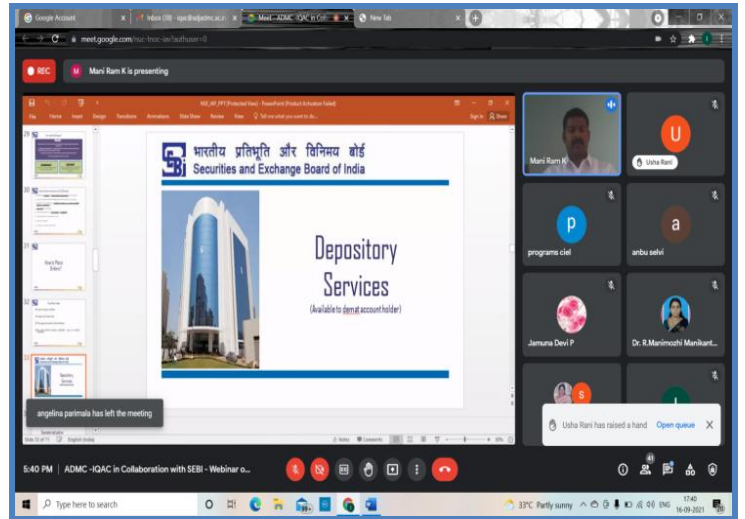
Google Account | Inbox (38) - iqac@adjadmc.ac.in | Meet - ADMC -IQAC in Coll | New Tab

meet.google.com/nuc-tnoc-iav?authuser=0

REC

Mani Ram K is presenting

NSE_AIF_PPT [Protected View] - PowerPoint (Product Activation Failed)

File Home Insert Design Transitions Animations Slide Show Review View Tell me what you want to do...

Sign in Share

29

30

31

32

33

भारतीय प्रतिभूति और विनिमय बोर्ड
Securities and Exchange Board of India

Depository Services

(Available to demat account holder)

angelina parimala has left the meeting

Slide 33 of 71 English (India)

Notes Comments

Mani Ram K

U

Usha Rani

p

programs ciel

a

anbu selvi

Jamuna Devi P

Dr. R.Manimozhi Manikant...

S

Usha Rani has raised a hand Open queue

5:40 PM | ADMC -IQAC in Collaboration with SEBI - Webinar o...

41

Type here to search

33°C Partly sunny ENG 17:40 16-09-2021